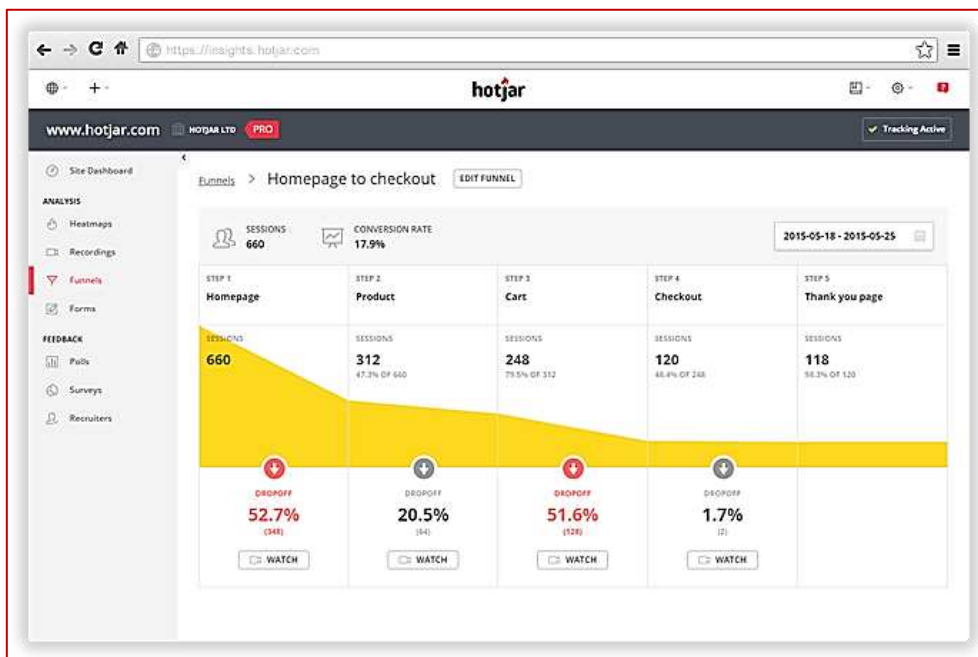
https://insights.hotjar.com

hotjar

www.hotjar.com HOTJAR LTD PRO

Tracking Active

Site Dashboard

ANALYSIS

Heatmaps

Recordings

Funnels

Forms

FEEDBACK

Polls

Surveys

Recruiters

Funnels > Homepage to checkout EDIT FUNNEL

SESSIONS 660

CONVERSION RATE 17.9%

2015-05-18 - 2015-05-25

| STEP 1 Homepage | STEP 2 Product | STEP 3 Cart | STEP 4 Checkout | STEP 5 Thank you page |
|---|---|---|---|---|
| SESSIONS 660 | SESSIONS 312 47.3% OF 660 | SESSIONS 248 79.5% OF 312 | SESSIONS 120 48.4% OF 248 | SESSIONS 118 98.3% OF 120 |
| DROPOFF 52.7% (348) WATCH | DROPOFF 20.5% (64) WATCH | DROPOFF 51.6% (128) WATCH | DROPOFF 1.7% (2) WATCH | |